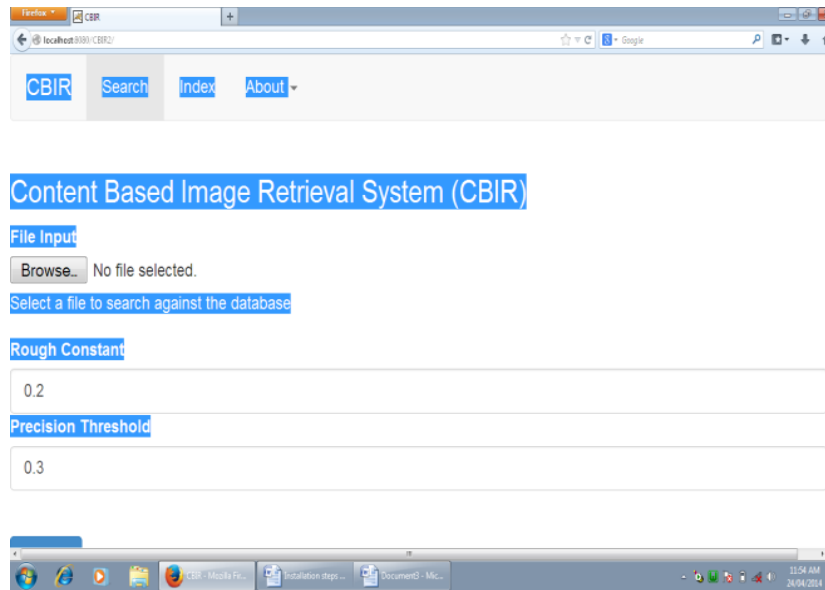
Firefox CBIR +

localhost:8080/CBIR2/

Google

CBIR Search Index About

Content Based Image Retrieval System (CBIR)

File Input

Browse... No file selected.

Select a file to search against the database

Rough Constant

0.2

Precision Threshold

0.3

CBIR - Mozilla Fir... Installation steps ... Document3 - Mic...

11:54 AM
24/04/2014